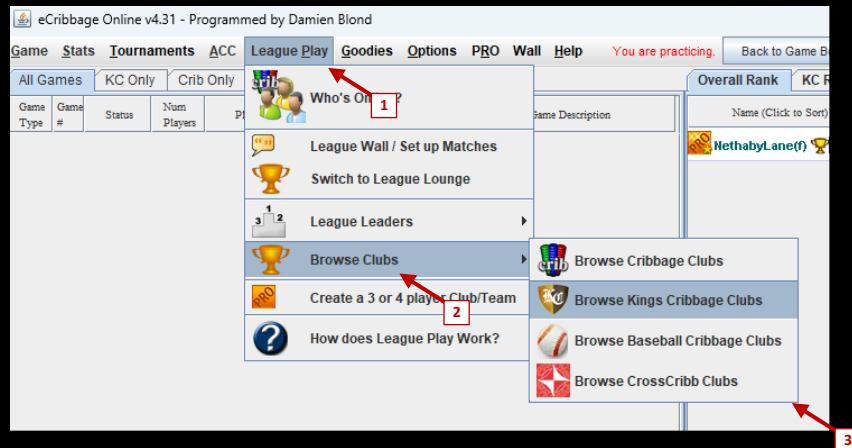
eCribbage Online v4.31 - Programmed by Damien Blond

Game Stats Tournaments ACC League Play Goodies Options PRO Wall Help You are practicing. Back to Game B

All Games KC Only Crib Only

| Game Type | Game # | Status | Num Players | Pl | Game Description |
|---|---|---|---|---|---|

Who's On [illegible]?

1

League Wall / Set up Matches

Switch to League Lounge

League Leaders

Browse Clubs

Create a 3 or 4 player Club/Team

2

How does League Play Work?

Browse Cribbage Clubs

Browse Kings Cribbage Clubs

Browse Baseball Cribbage Clubs

Browse CrossCribb Clubs

Overall Rank KC R

Name (Click to Sort)

NethabyLane(f)

3